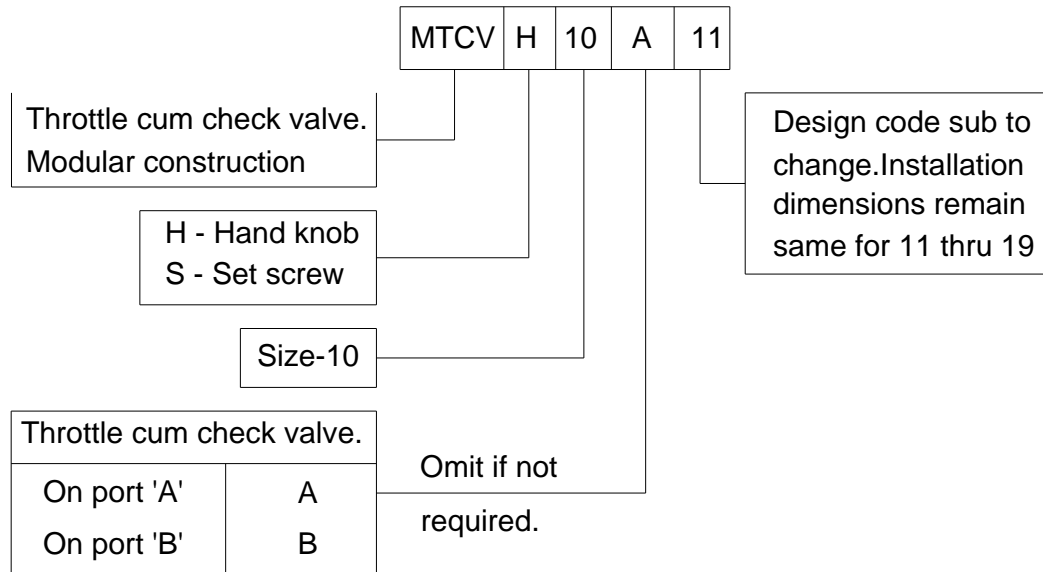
| MTCV | H | 10 | A | 11 |
|---|---|---|---|---|

Throttle cum check valve. Modular construction

H - Hand knob
S - Set screw

Size-10

| Throttle cum check valve. | |
|---|---|
| On port 'A' | A |
| On port 'B' | B |

Omit if not required.

Design code sub to change.Installation dimensions remain same for 11 thru 19